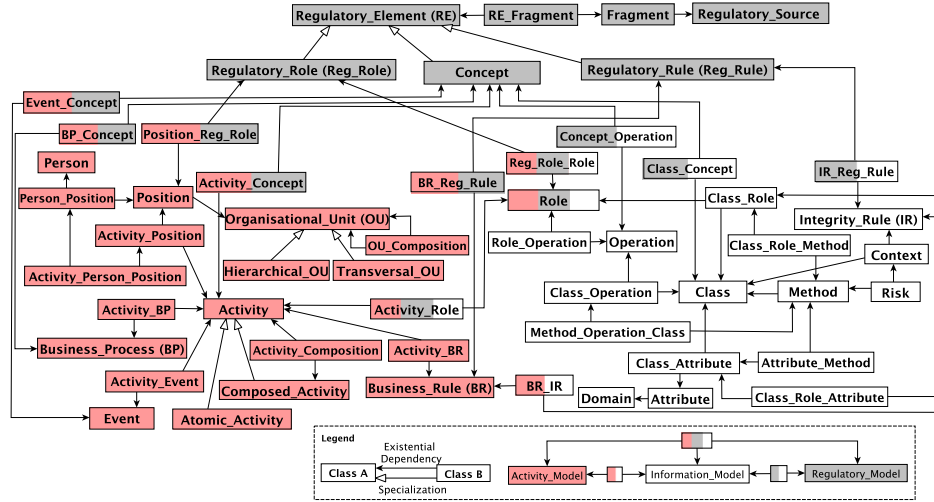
Regulatory_Element (RE)
RE_Fragment
Fragment
Regulatory_Source
Regulatory_Role (Reg_Role)
Concept
Regulatory_Rule (Reg_Rule)
Event_Concept
BP_Concept
Position_Reg_Role
Concept_Operation
Person
Reg_Role_Role
Class_Concept
IR_Reg_Rule
Person_Position
Position
Activity_Concept
BR_Reg_Rule
Role
Class_Role
Integrity_Rule (IR)
Activity_Position
Organisational_Unit (OU)
Role_Operation
Operation
Class_Role_Method
Context
OU_Composition
Activity_Person_Position
Hierarchical_OU
Transversal_OU
Class_Operation
Class
Method
Risk
Activity_BP
Activity
Activity_Role
Method_Operation_Class
Business_Process (BP)
Activity_Composition
Activity_BR
Class_Attribute
Attribute_Method
Activity_Event
Composed_Activity
Business_Rule (BR)
BR_IR
Domain
Attribute
Class_Role_Attribute
Event
Atomic_Activity
Legend
Existential Dependency
Class A
Class B
Specialization
Activity_Model
Information_Model
Regulatory_Model